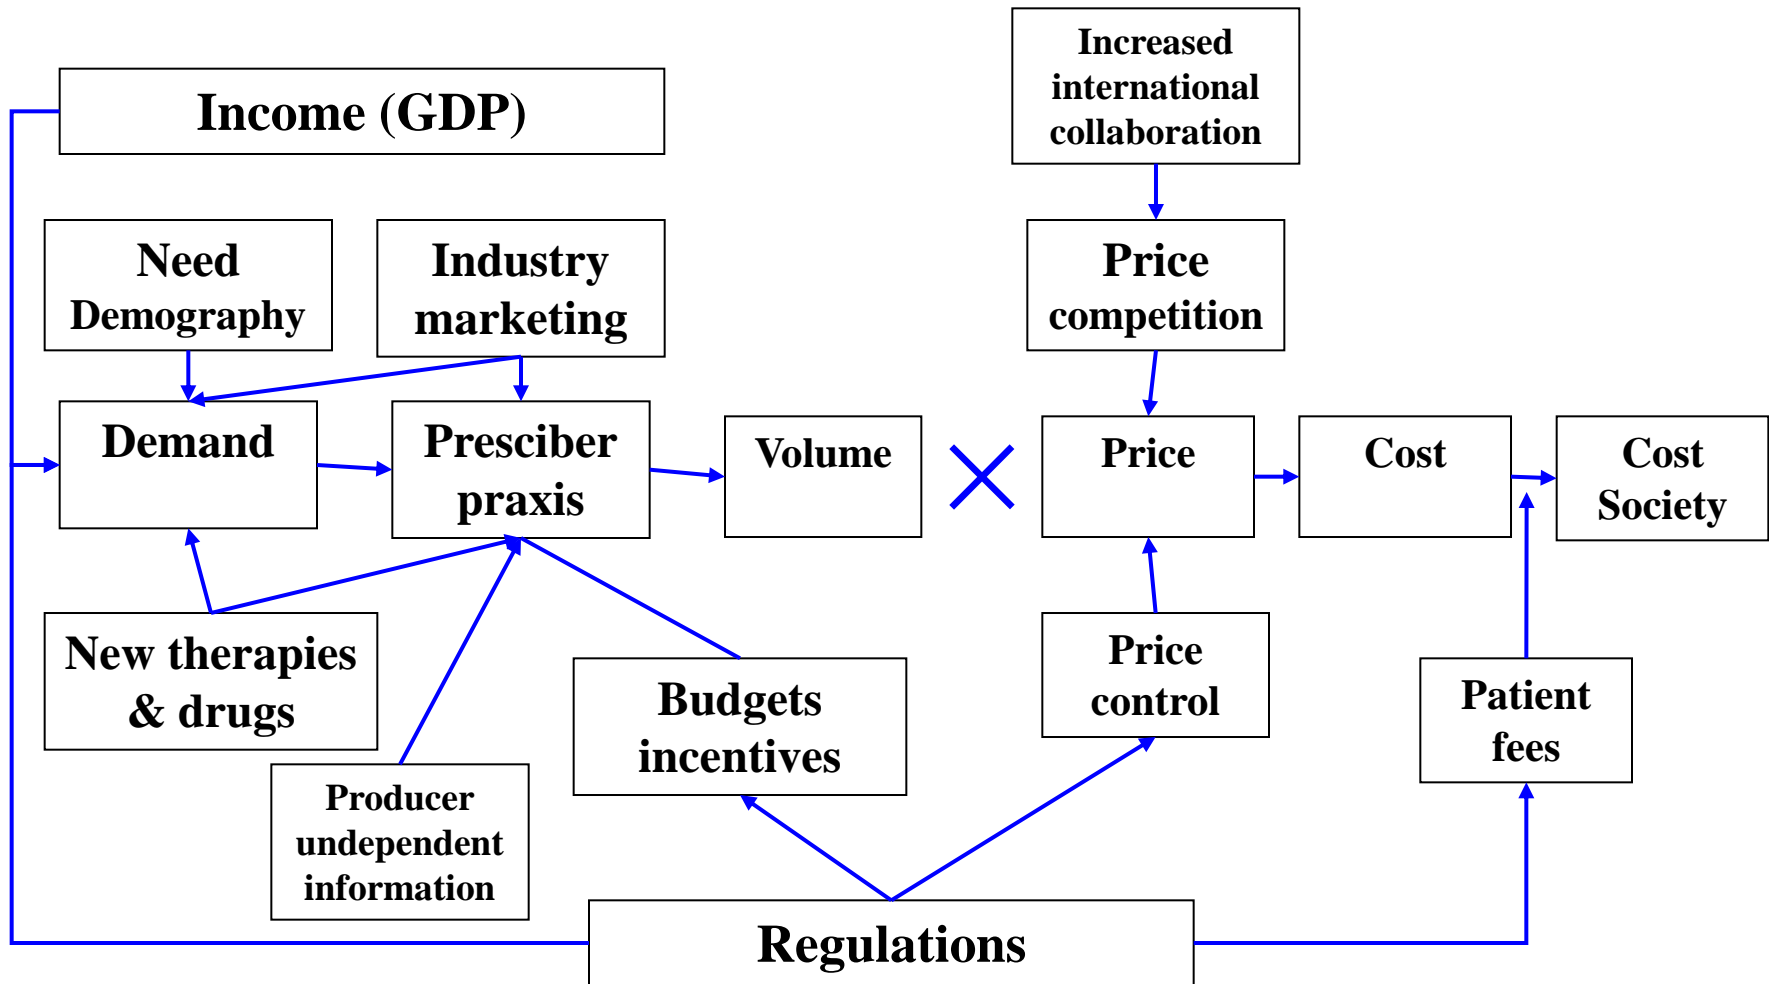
Income (GDP)

Increased international collaboration

Need Demography

Industry marketing

Price competition

Demand

Presciber praxis

Volume

Price

Cost

Cost Society

New therapies & drugs

Budgets incentives

Price control

Patient fees

Producer undependent information

Regulations